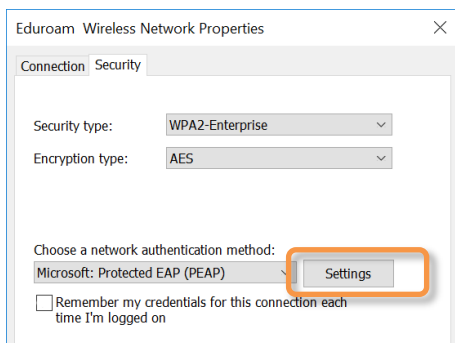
Eduroam Wireless Network Properties

Connection Security

Security type: WPA2-Enterprise

Encryption type: AES

Choose a network authentication method:

Microsoft: Protected EAP (PEAP)

Settings

Remember my credentials for this connection each time I'm logged on